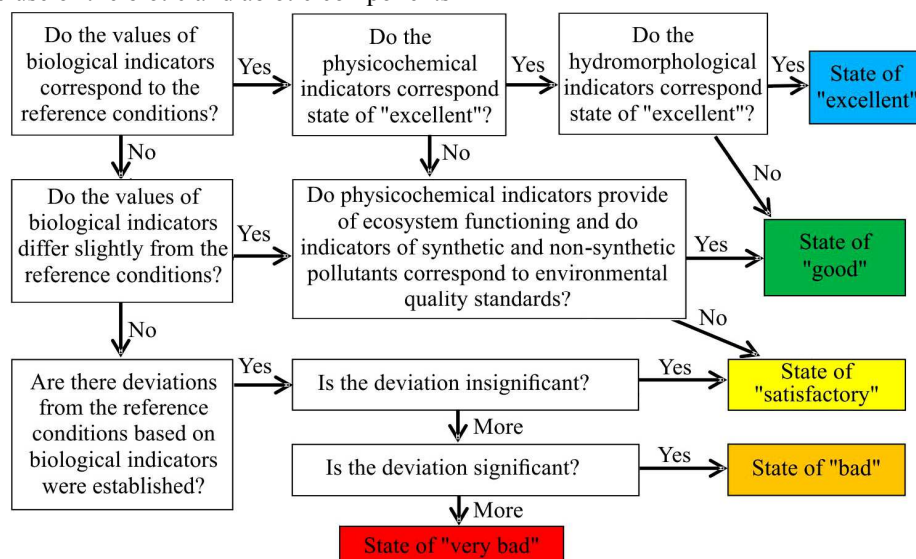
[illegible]

Do the values of biological indicators correspond to the reference conditions?

Yes

Do the physicochemical indicators correspond state of "excellent"?

Yes

Do the hydromorphological indicators correspond state of "excellent"?

Yes

State of "excellent"

No

No

No

Do the values of biological indicators differ slightly from the reference conditions?

Yes

Do physicochemical indicators provide of ecosystem functioning and do indicators of synthetic and non-synthetic pollutants correspond to environmental quality standards?

Yes

State of "good"

No

No

Are there deviations from the reference conditions based on biological indicators were established?

Yes

Is the deviation insignificant?

Yes

State of "satisfactory"

More

Is the deviation significant?

Yes

State of "bad"

More

State of "very bad"